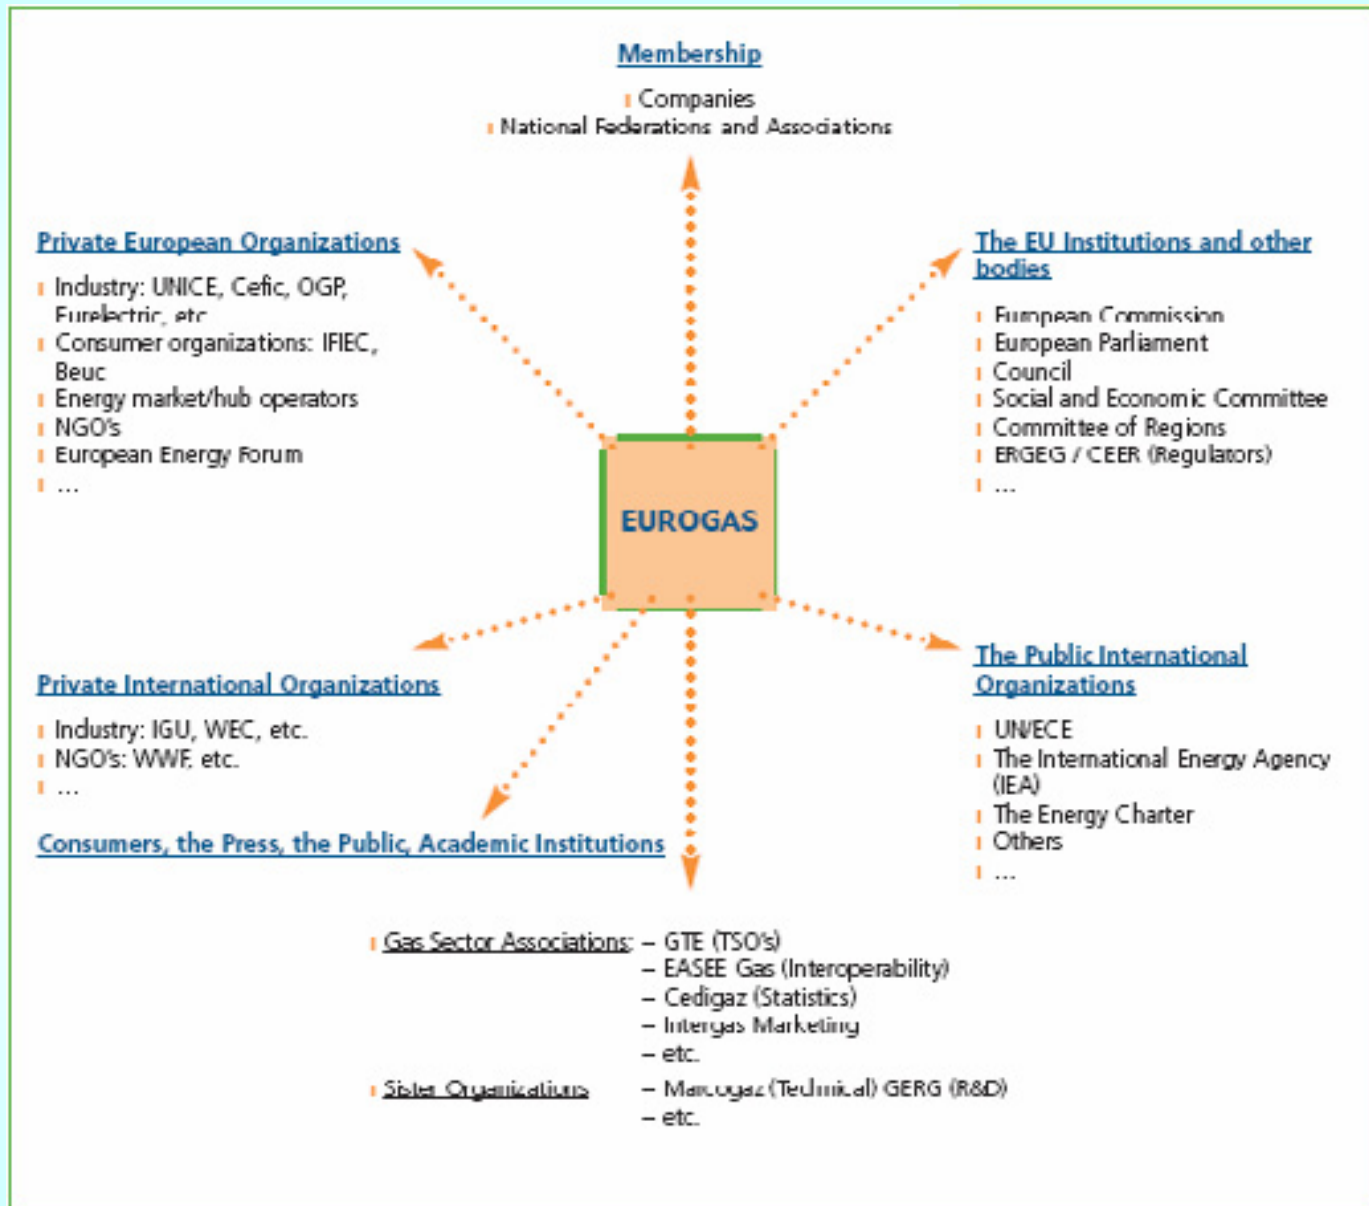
Membership

- Companies
- National Federations and Associations

Private European Organizations

- Industry: UNICE, Cefic, OGP, Eurelectric, etc
- Consumer organizations: IFIEC, Beuc
- Energy market/hub operators
- NGO's
- European Energy Forum
- ...

The EU Institutions and other bodies

- European Commission
- European Parliament
- Council
- Social and Economic Committee
- Committee of Regions
- ERGEG / CEER (Regulators)
- ...

EUROGAS

Private International Organizations

- Industry: IGU, WEC, etc.
- NGO's: WWF, etc.
- ...

The Public International Organizations

- UN/ECE
- The International Energy Agency (IEA)
- The Energy Charter
- Others
- ...

Consumers, the Press, the Public, Academic Institutions

- Gas Sector Associations: – GTE (TSO's)
– EASEE Gas (Interoperability)
– Cedigaz (Statistics)
– Intergas Marketing
– etc.
- Sister Organizations – Marcogaz (Technical) GERG (R&D)
– etc.